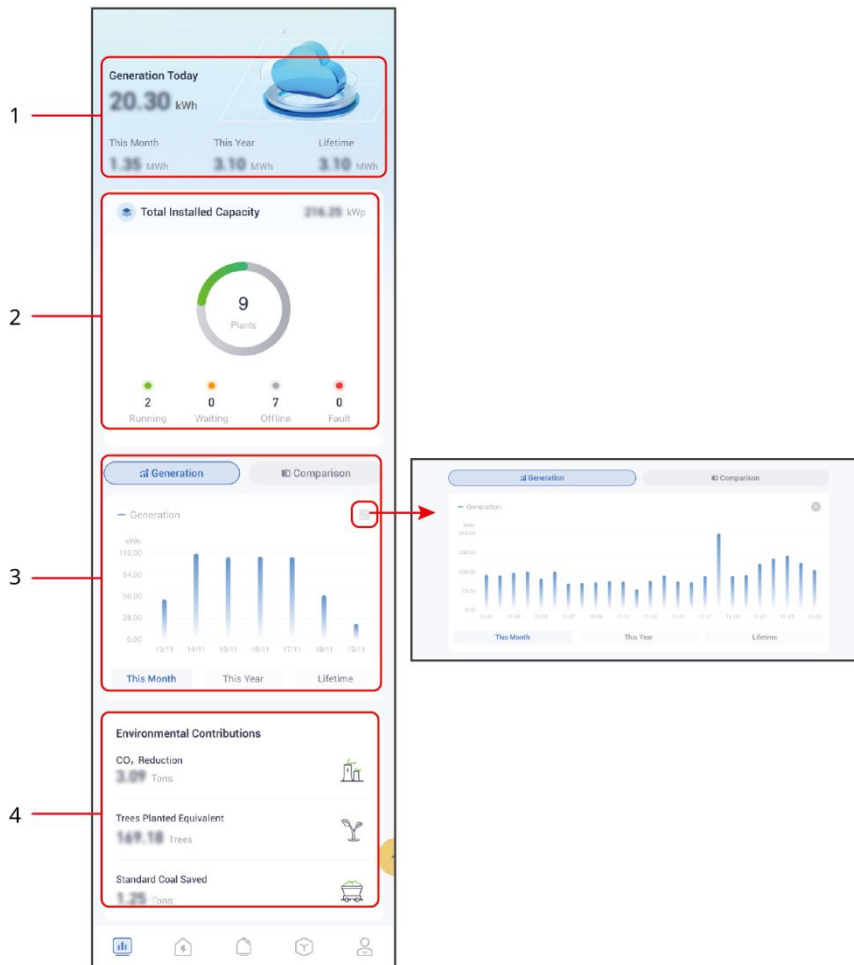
1

Generation Today
20.30 kWh
This Month
1.35 MWh
This Year
3.10 MWh
Lifetime
3.10 MWh

2

Total Installed Capacity 216.25 kWp

9
Plants

2
Running
0
Waiting
7
Offline
0
Fault

3

Generation
Comparison
Generation
kWh
112.00
84.00
56.00
28.00
0.00
13/11 14/11 15/11 16/11 17/11 18/11 19/11
This Month
This Year
Lifetime

Generation
Comparison
Generation
This Month
This Year
Lifetime

4

Environmental Contributions
$CO_2$ Reduction
3.09 Tons
Trees Planted Equivalent
169.18 Trees
Standard Coal Saved
1.25 Tons